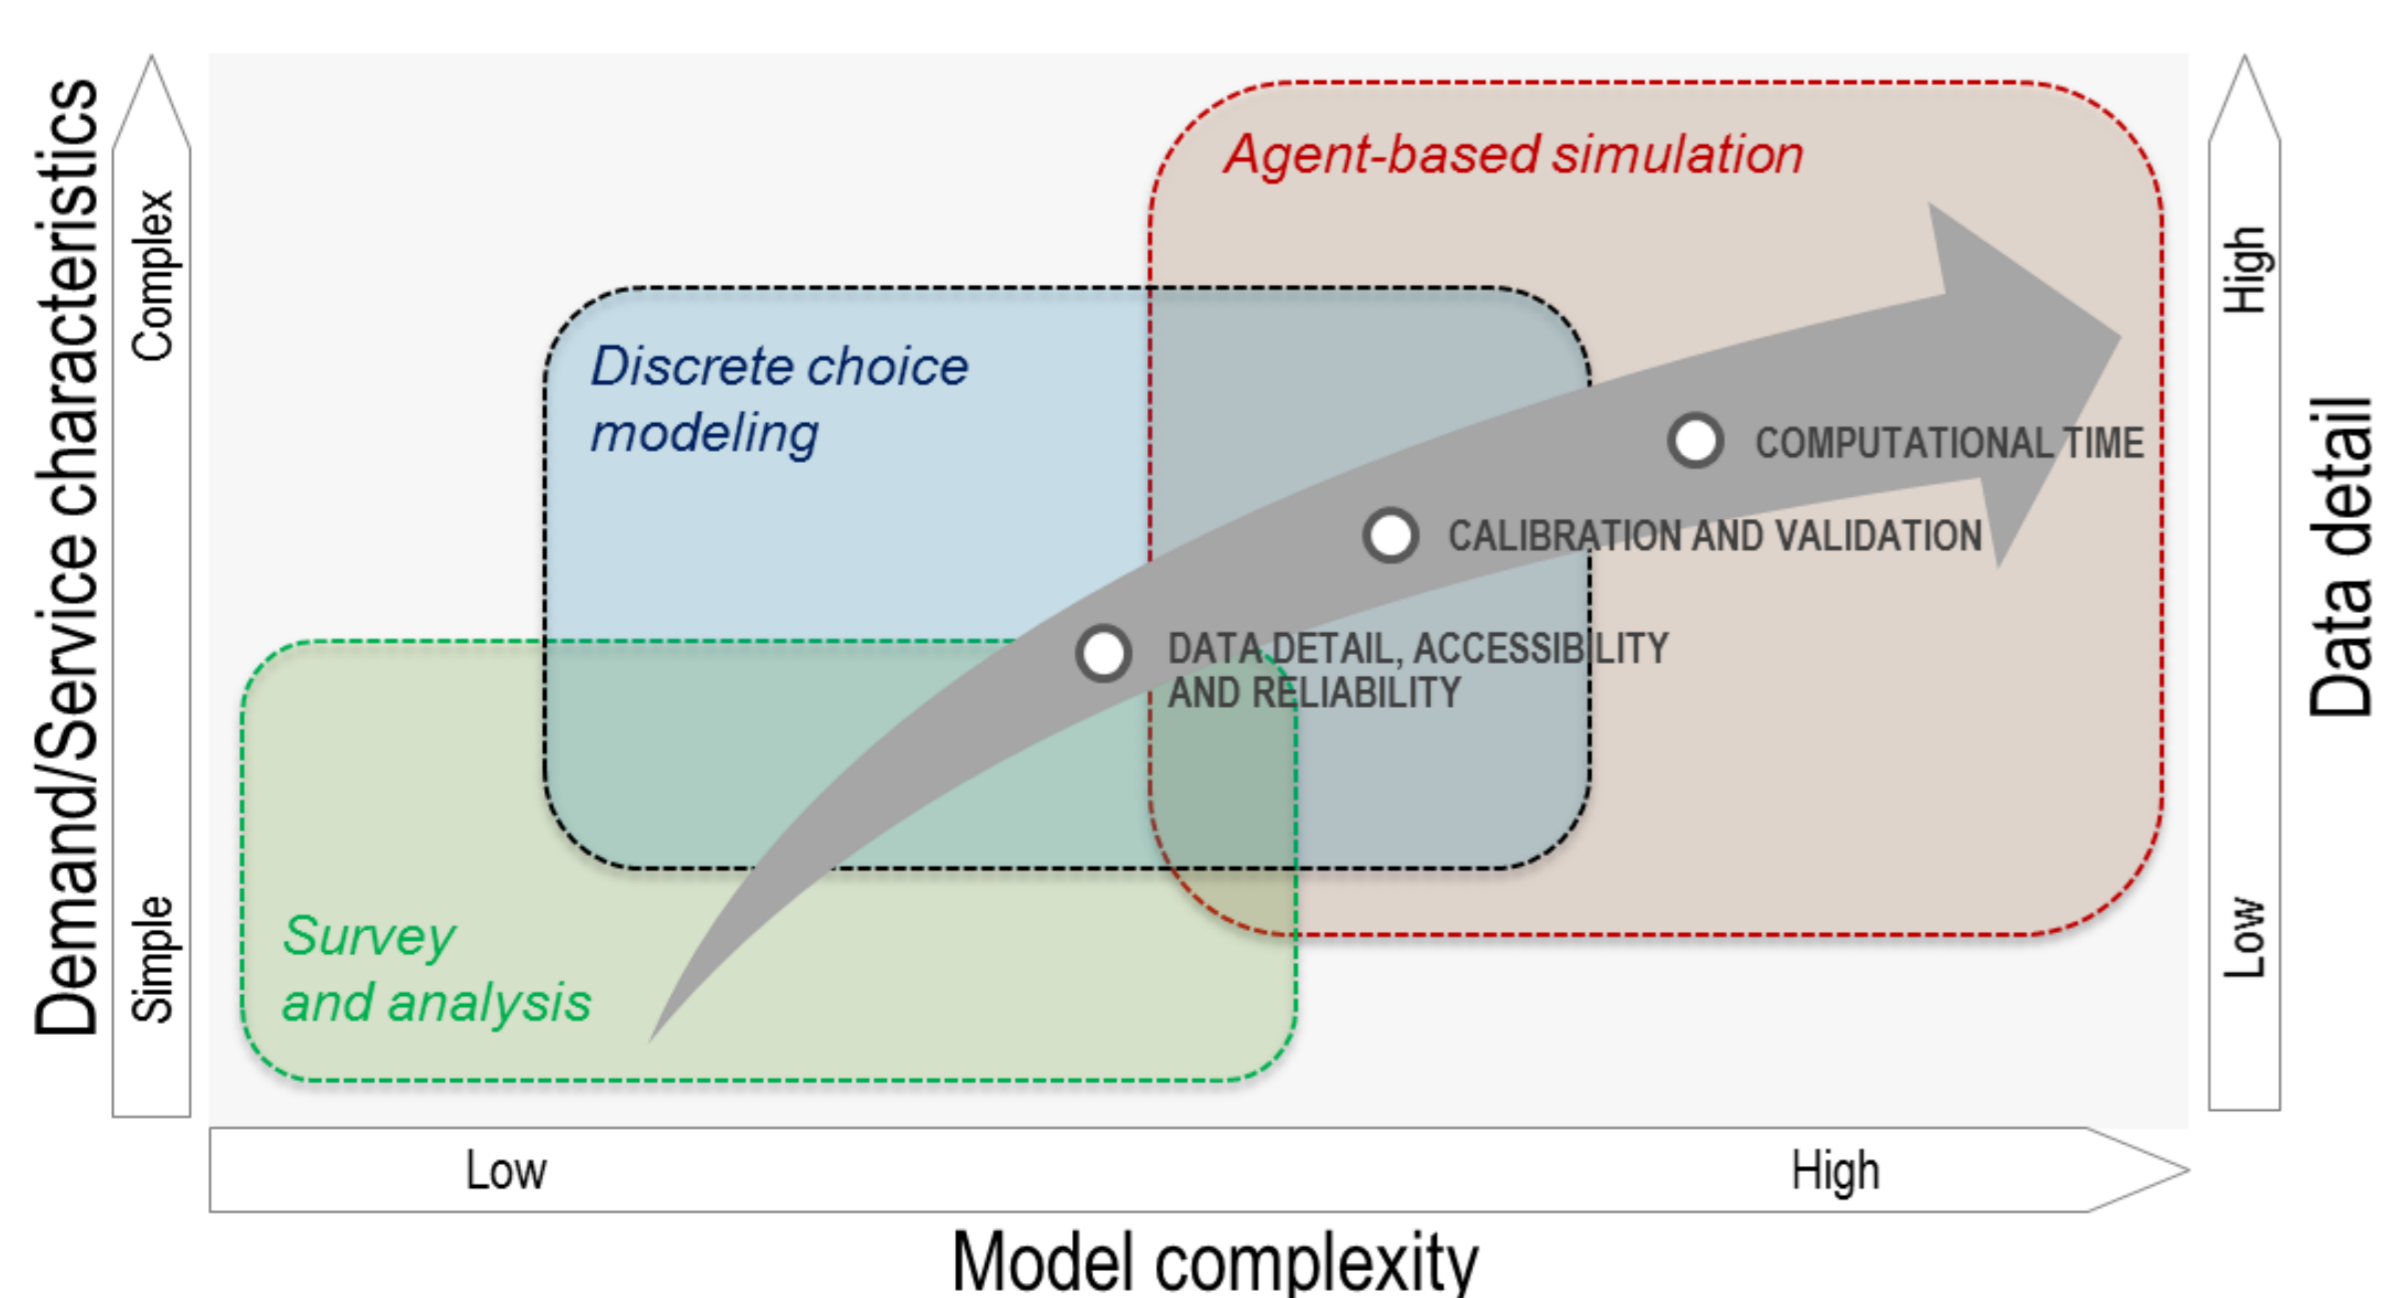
Demand/Service characteristics

Complex

Simple

Agent-based simulation

Discrete choice modeling

Survey and analysis

COMPUTATIONAL TIME

CALIBRATION AND VALIDATION

DATA DETAIL, ACCESSIBILITY AND RELIABILITY

High

Low

Data detail

Low

High

Model complexity